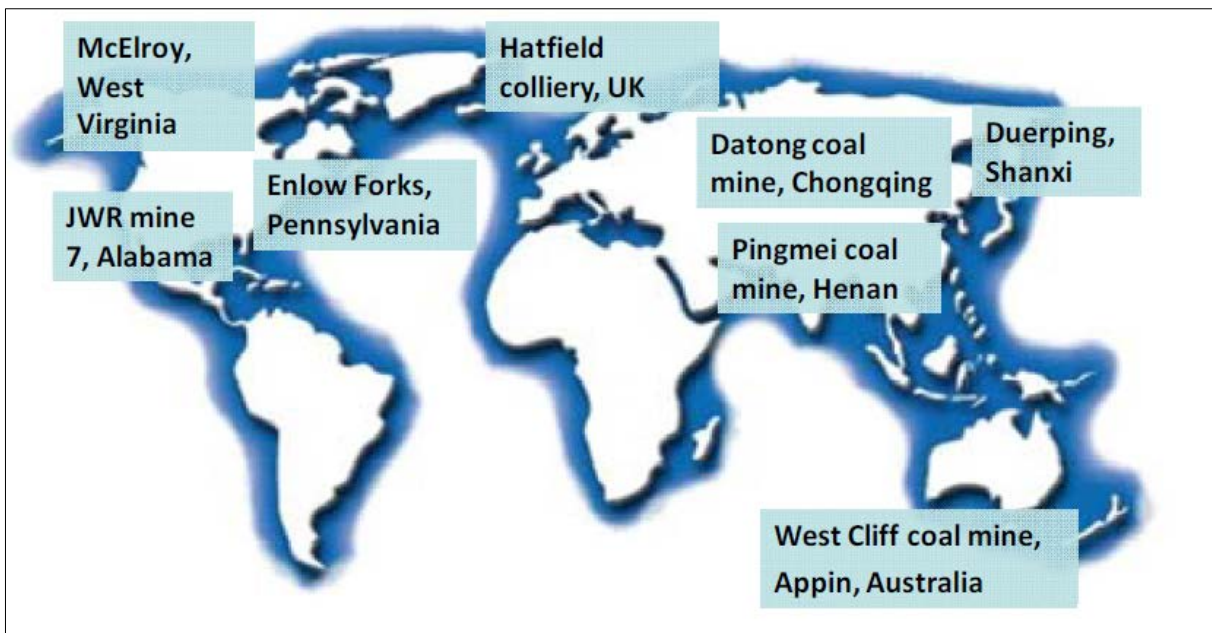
McElroy, West Virginia

Hatfield colliery, UK

Datong coal mine, Chongqing

Duerping, Shanxi

Enlow Forks, Pennsylvania

JWR mine 7, Alabama

Pingmei coal mine, Henan

West Cliff coal mine, Appin, Australia